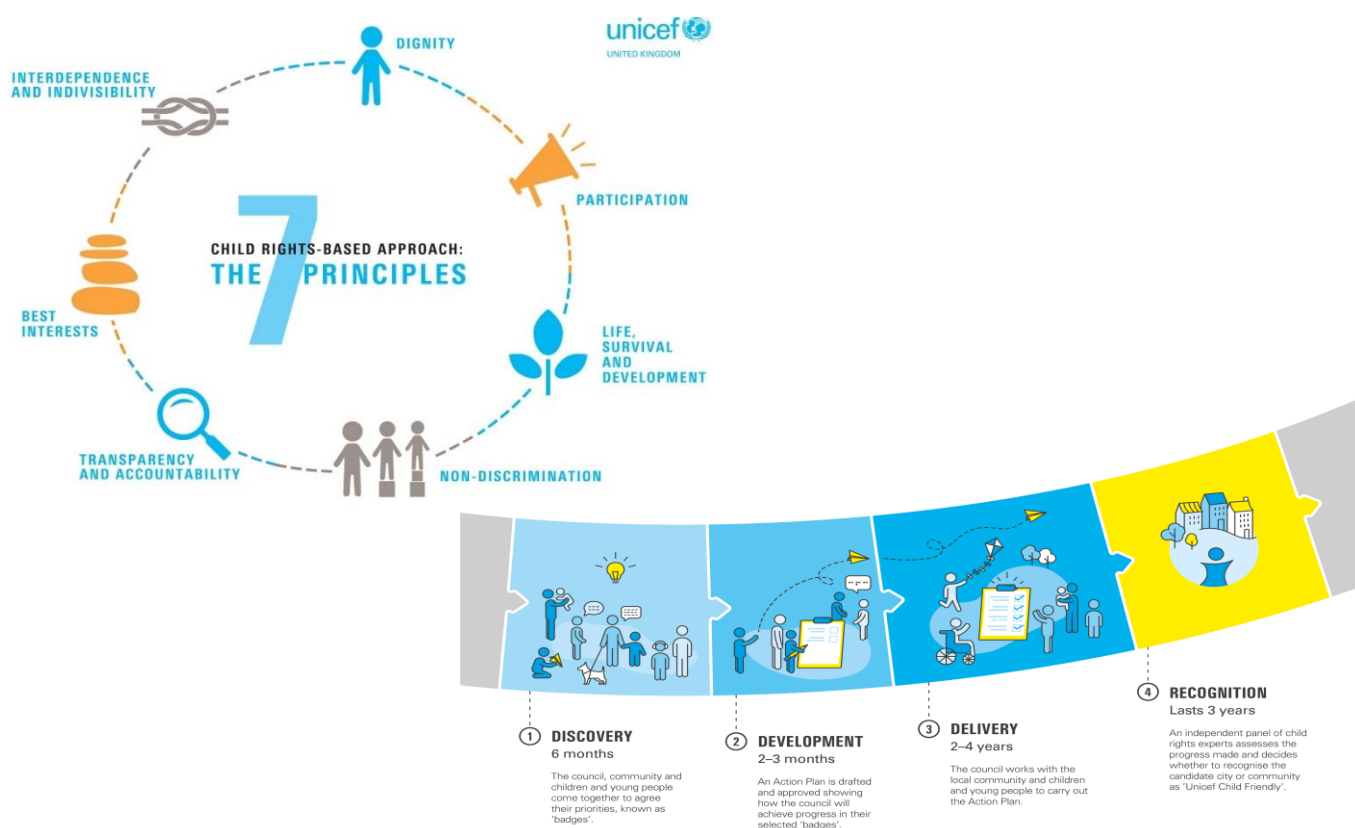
unicef
UNITED KINGDOM

DIGNITY

INTERDEPENDENCE AND INDIVISIBILITY

PARTICIPATION

CHILD RIGHTS-BASED APPROACH:
THE 7 PRINCIPLES

BEST INTERESTS

LIFE, SURVIVAL AND DEVELOPMENT

TRANSPARENCY AND ACCOUNTABILITY

NON-DISCRIMINATION

1 DISCOVERY
6 months
The council, community and children and young people come together to agree their priorities, known as 'badges'.

2 DEVELOPMENT
2–3 months
An Action Plan is drafted and approved showing how the council will achieve progress in their selected 'badges'.

3 DELIVERY
2–4 years
The council works with the local community and children and young people to carry out the Action Plan.

4 RECOGNITION
Lasts 3 years
An independent panel of child rights experts assesses the progress made and decides whether to recognise the candidate city or community as 'Unicef Child Friendly'.